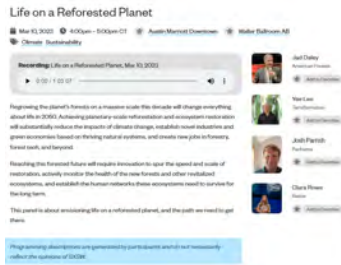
Life on a Reforested Planet

Mar 10, 2020 · 4:00pm – 5:00pm CT · Austin Marriott Downtown · Waller Ballroom AB
Climate · Sustainability

Recording: Life on a Reforested Planet, Mar 10, 2020

0:00 / 1:00:07

Regrowing the planet's forests on a massive scale this decade will change everything about life in 2030. Achieving planetary-scale reforestation and ecosystem restoration will substantially reduce the impacts of climate change, establish novel industries and green economies based on thriving natural systems, and create new jobs in forestry, forest tech, and beyond.

Reaching this forested future will require innovation to spur the speed and scale of restoration, actively monitor the health of the new forests and other revitalized ecosystems, and establish the human networks these ecosystems need to survive for the long term.

This panel is about envisioning life on a reforested planet, and the path we need to get there.

Programming descriptions are generated by participants and do not necessarily reflect the opinions of SXSW.

Jad Daley
American Forests
Add to Favorites

Yee Lee
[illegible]
Add to Favorites

Josh Parrish
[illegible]
Add to Favorites

Clara Rowe
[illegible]
Add to Favorites